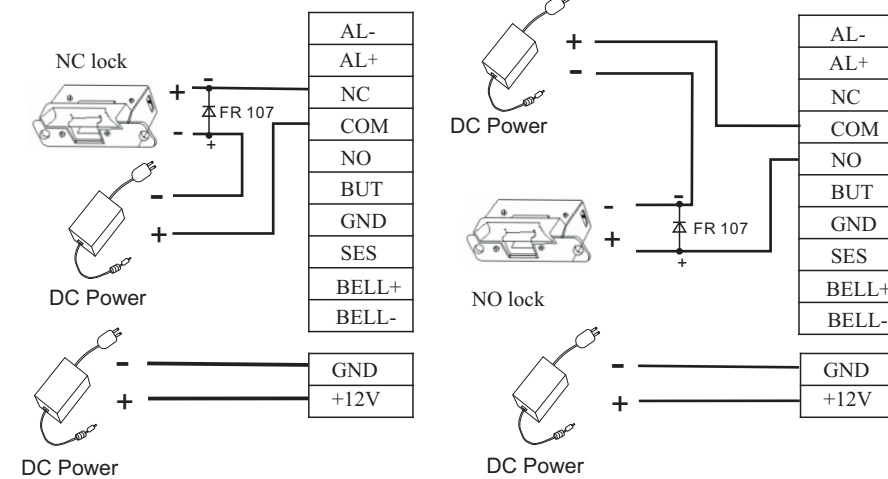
NC lock

+
-
-
+
FR 107

-
+

DC Power

| AL- |
|---|
| AL+ |
| NC |
| COM |
| NO |
| BUT |
| GND |
| SES |
| BELL+ |
| BELL- |

-
+

DC Power

| GND |
|---|
| +12V |

+
-

DC Power

-
+
-
FR 107
+

NO lock

| AL- |
|---|
| AL+ |
| NC |
| COM |
| NO |
| BUT |
| GND |
| SES |
| BELL+ |
| BELL- |

-
+

DC Power

| GND |
|---|
| +12V |